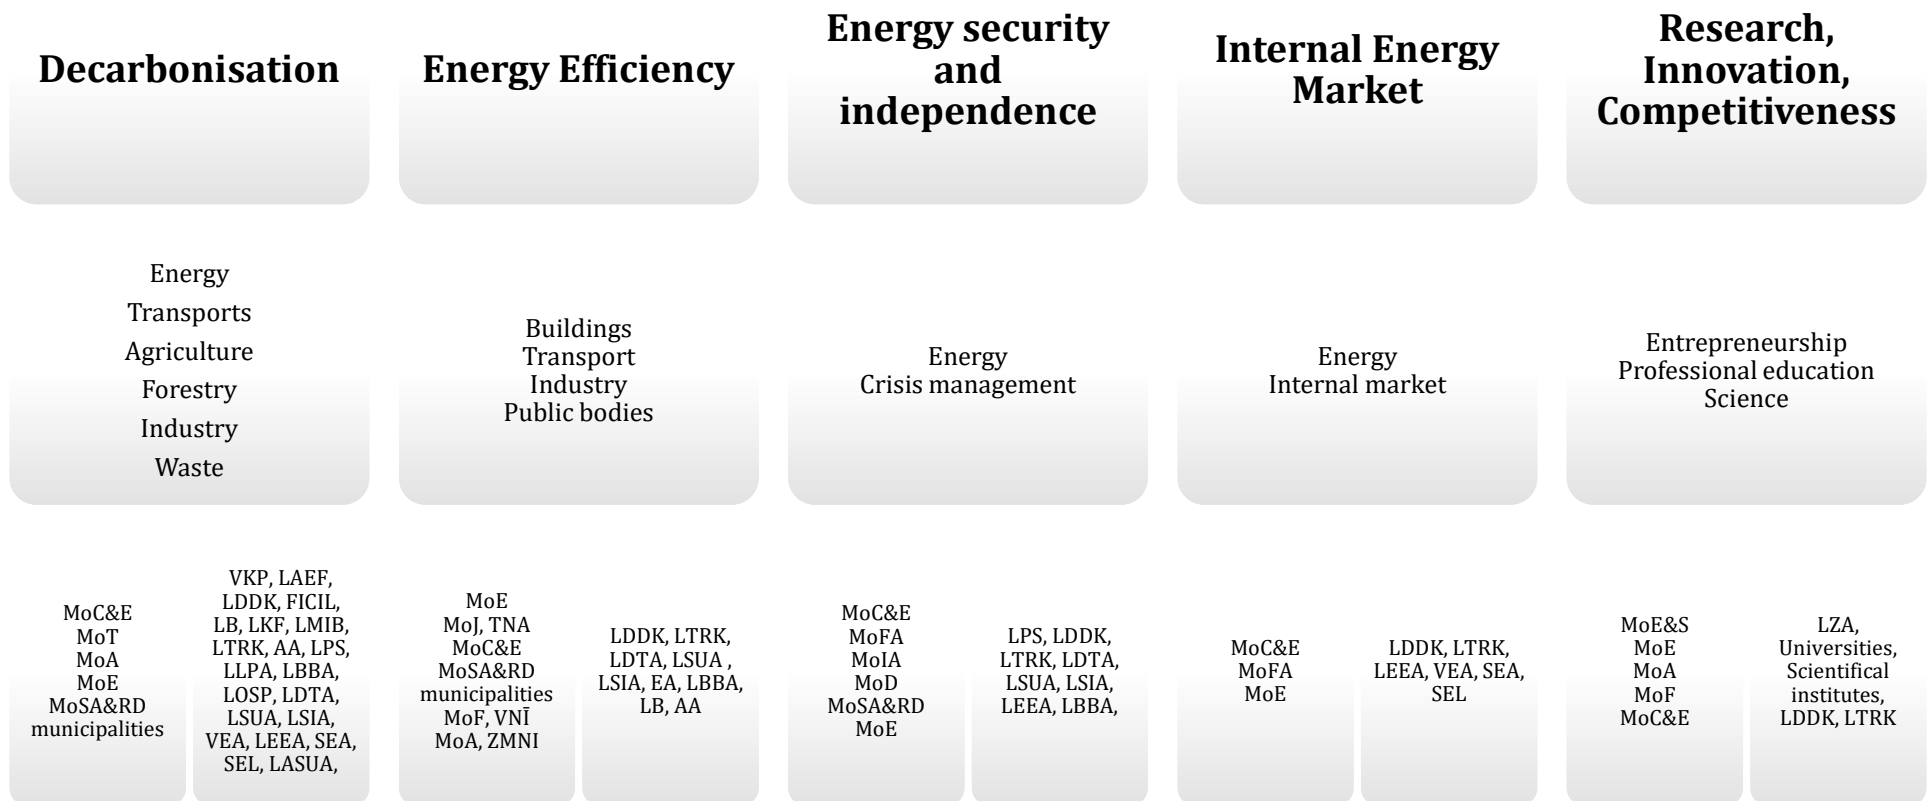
Decarbonisation

Energy
Transports
Agriculture
Forestry
Industry
Waste

MoC&E
MoT
MoA
MoE
MoSA&RD
municipalities

VKP, LAEF, LDDK, FICIL, LB, LKF, LMIB, LTRK, AA, LPS, LLPA, LBBA, LOSP, LDTA, LSUA, LSIA, VEA, LEEA, SEA, SEL, LASUA,

Energy Efficiency

Buildings
Transport
Industry
Public bodies

MoE
MoJ, TNA
MoC&E
MoSA&RD
municipalities
MoF, VNĪ
MoA, ZMNI

LDDK, LTRK, LDTA, LSUA , LSIA, EA, LBBA, LB, AA

Energy security and independence

Energy
Crisis management

MoC&E
MoFA
MoIA
MoD
MoSA&RD
MoE

LPS, LDDK, LTRK, LDTA, LSUA, LSIA, LEEA, LBBA,

Internal Energy Market

Energy
Internal market

MoC&E
MoFA
MoE

LDDK, LTRK, LEEA, VEA, SEA, SEL

Research, Innovation, Competitiveness

Entrepreneurship
Professional education
Science

MoE&S
MoE
MoA
MoF
MoC&E

LZA, Universities, Scientifical institutes, LDDK, LTRK